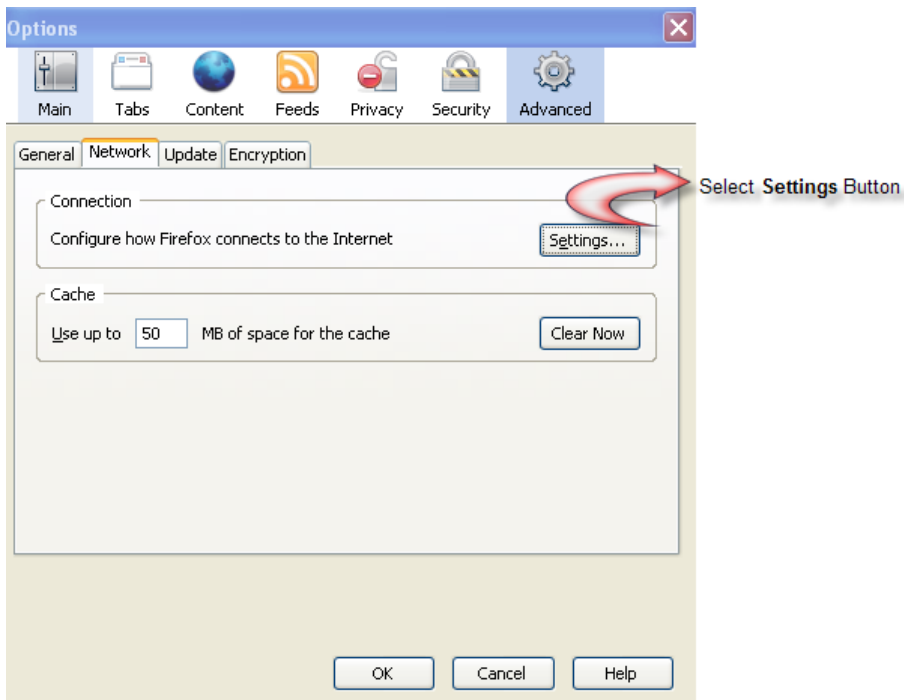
Options

Main Tabs Content Feeds Privacy Security Advanced

General Network Update Encryption

Connection

Configure how Firefox connects to the Internet

Settings...

Select **Settings** Button

Cache

Use up to 50 MB of space for the cache

Clear Now

OK Cancel Help